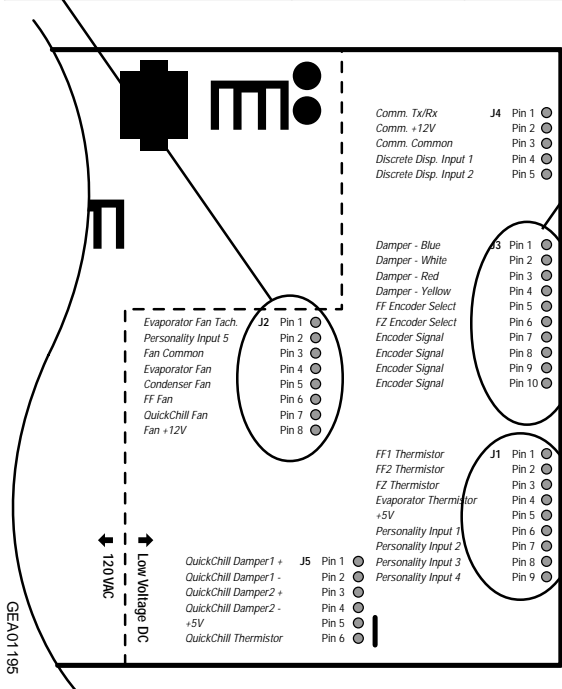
Comm. Tx/Rx J4 Pin 1
Comm. +12V Pin 2
Comm. Common Pin 3
Discrete Disp. Input 1 Pin 4
Discrete Disp. Input 2 Pin 5

Damper - Blue J3 Pin 1
Damper - White Pin 2
Damper - Red Pin 3
Damper - Yellow Pin 4
FF Encoder Select Pin 5
FZ Encoder Select Pin 6
Encoder Signal Pin 7
Encoder Signal Pin 8
Encoder Signal Pin 9
Encoder Signal Pin 10

Evaporator Fan Tach. J2 Pin 1
Personality Input 5 Pin 2
Fan Common Pin 3
Evaporator Fan Pin 4
Condenser Fan Pin 5
FF Fan Pin 6
QuickChill Fan Pin 7
Fan +12V Pin 8

FF1 Thermistor J1 Pin 1
FF2 Thermistor Pin 2
FZ Thermistor Pin 3
Evaporator Thermistor Pin 4
+5V Pin 5
Personality Input 1 Pin 6
Personality Input 2 Pin 7
Personality Input 3 Pin 8
Personality Input 4 Pin 9

120VAC
Low Voltage DC

QuickChill Damper1 + J5 Pin 1
QuickChill Damper1 - Pin 2
QuickChill Damper2 + Pin 3
QuickChill Damper2 - Pin 4
+5V Pin 5
QuickChill Thermistor Pin 6

GEA01195